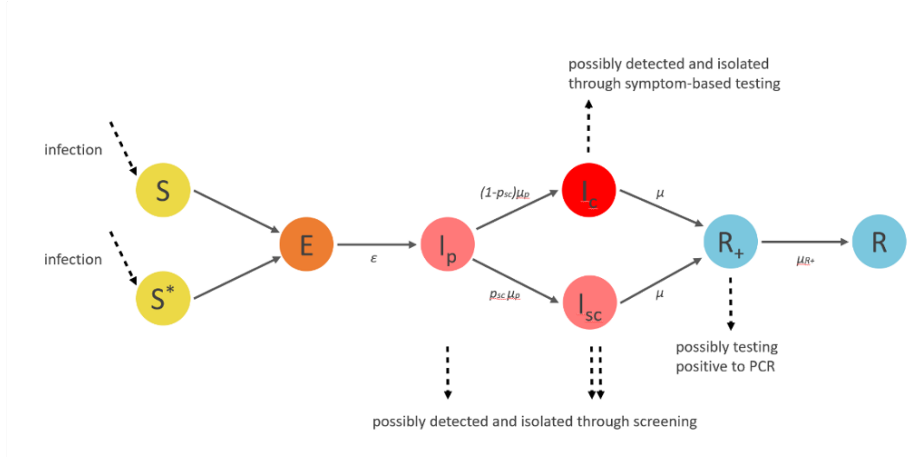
possibly detected and isolated through symptom-based testing

infection

infection

S

$S^*$

E

$\varepsilon$

$I_p$

$(1-p_{sc})\mu_p$

$p_{sc}\mu_p$

$I_c$

$I_{sc}$

$\mu$

$\mu$

$R_+$

$\mu_{R+}$

R

possibly testing positive to PCR

possibly detected and isolated through screening